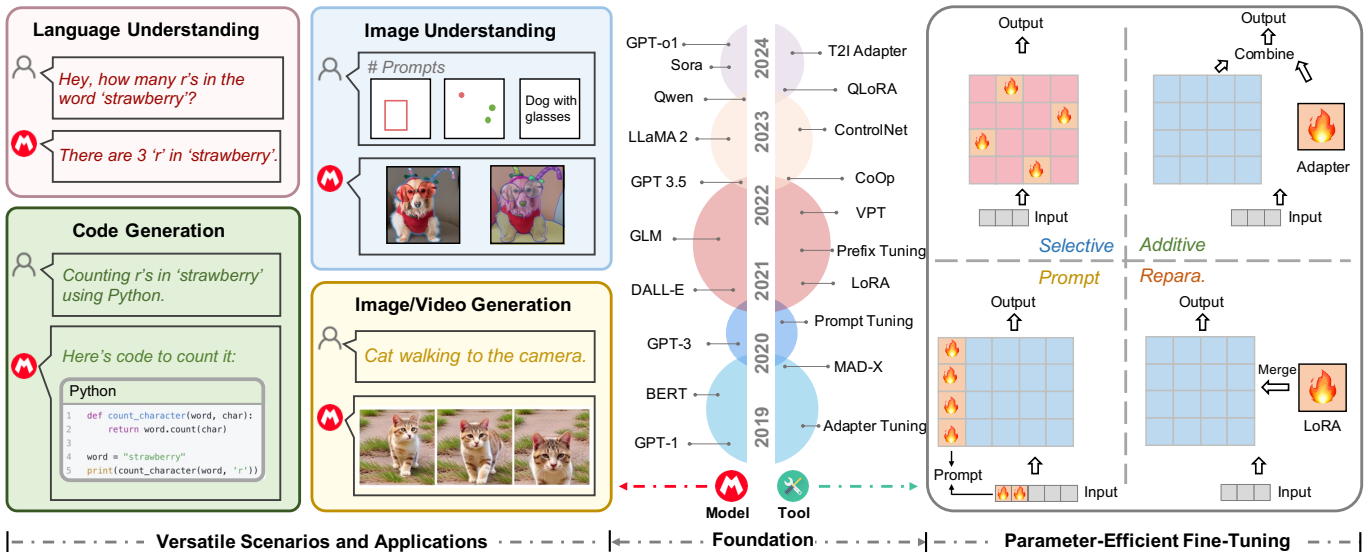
Language Understanding

Hey, how many r's in the word 'strawberry'?

There are 3 'r' in 'strawberry'.

Code Generation

Counting r's in 'strawberry' using Python.

Here's code to count it:

Python

1 def count_character(word, char):
2     return word.count(char)
3
4 word = "strawberry"
5 print(count_character(word, 'r'))

Image Understanding

# Prompts

Dog with glasses

Image/Video Generation

Cat walking to the camera.

GPT-o1
Sora
Qwen
LLaMA 2
GPT 3.5
GLM
DALL-E
GPT-3
BERT
GPT-1

2024
2023
2022
2021
2020
2019

T2I Adapter
QLoRA
ControlNet
CoOp
VPT
Prefix Tuning
LoRA
Prompt Tuning
MAD-X
Adapter Tuning

Model
Tool

Output
Input
Selective

Output
Combine
Adapter
Input
Additive

Prompt
Output
Prompt
Input

Repara.
Output
Merge
LoRA
Input

Versatile Scenarios and Applications
Foundation
Parameter-Efficient Fine-Tuning